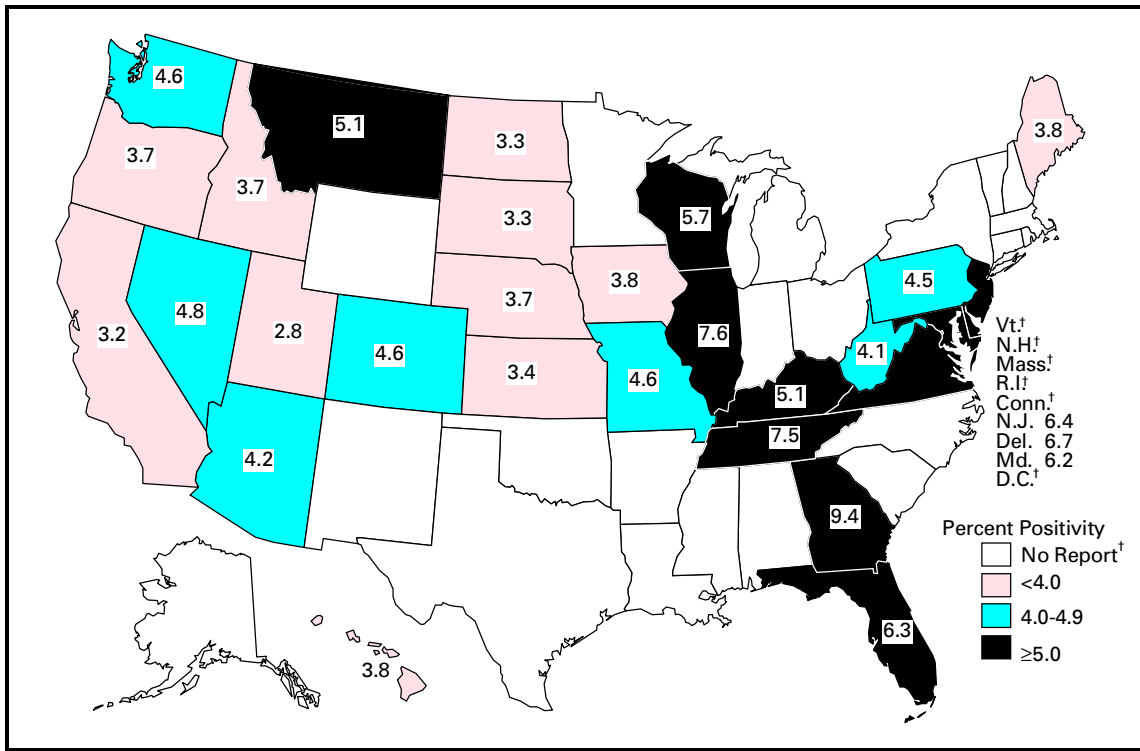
4.6
5.1
3.8
3.7
3.3
3.7
3.3
5.7
3.8
3.7
4.5
4.8
3.2
2.8
4.6
3.4
4.6
7.6
4.1
5.1
7.5
4.2
9.4
6.3
3.8

Vt.$^{\dagger}$
N.H.$^{\dagger}$
Mass.$^{\dagger}$
R.I.$^{\dagger}$
Conn.$^{\dagger}$
N.J. 6.4
Del. 6.7
Md. 6.2
D.C.$^{\dagger}$

Percent Positivity
No Report$^{\dagger}$
<4.0
4.0-4.9
≥5.0